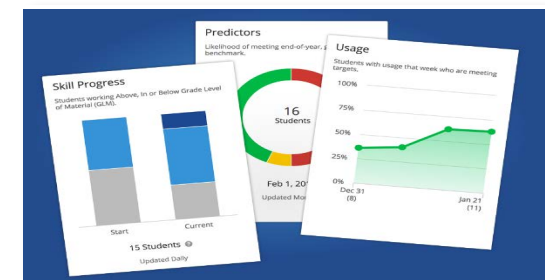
Predictors

Likelihood of meeting end-of-year, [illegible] benchmark.

16
Students

Feb 1, 20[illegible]

Updated Mo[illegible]

Skill Progress

Students working Above, In or Below Grade Level of Material (GLM).

Start

Current

15 Students

Updated Daily

Usage

Students with usage that week who are meeting targets.

100%

75%

50%

25%

0%

Dec 31
(8)

Jan 21
(11)